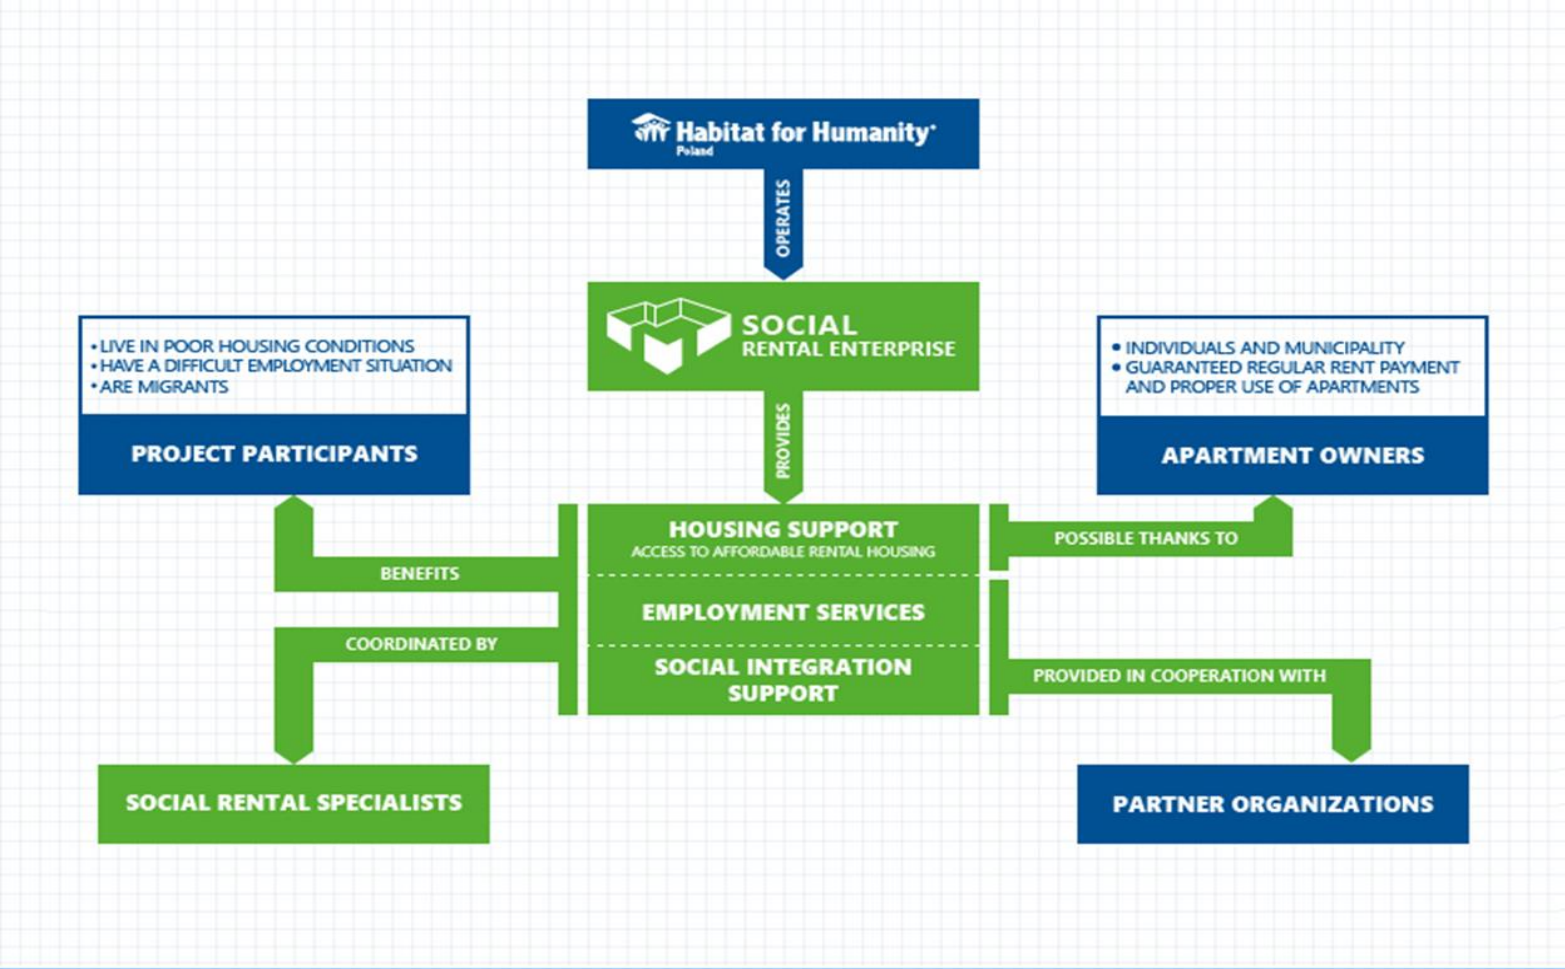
Habitat for Humanity®
Poland

OPERATES

SOCIAL
RENTAL ENTERPRISE

• LIVE IN POOR HOUSING CONDITIONS
• HAVE A DIFFICULT EMPLOYMENT SITUATION
• ARE MIGRANTS

PROJECT PARTICIPANTS

• INDIVIDUALS AND MUNICIPALITY
• GUARANTEED REGULAR RENT PAYMENT AND PROPER USE OF APARTMENTS

APARTMENT OWNERS

PROVIDES

HOUSING SUPPORT
ACCESS TO AFFORDABLE RENTAL HOUSING

EMPLOYMENT SERVICES

SOCIAL INTEGRATION SUPPORT

BENEFITS

COORDINATED BY

POSSIBLE THANKS TO

PROVIDED IN COOPERATION WITH

SOCIAL RENTAL SPECIALISTS

PARTNER ORGANIZATIONS